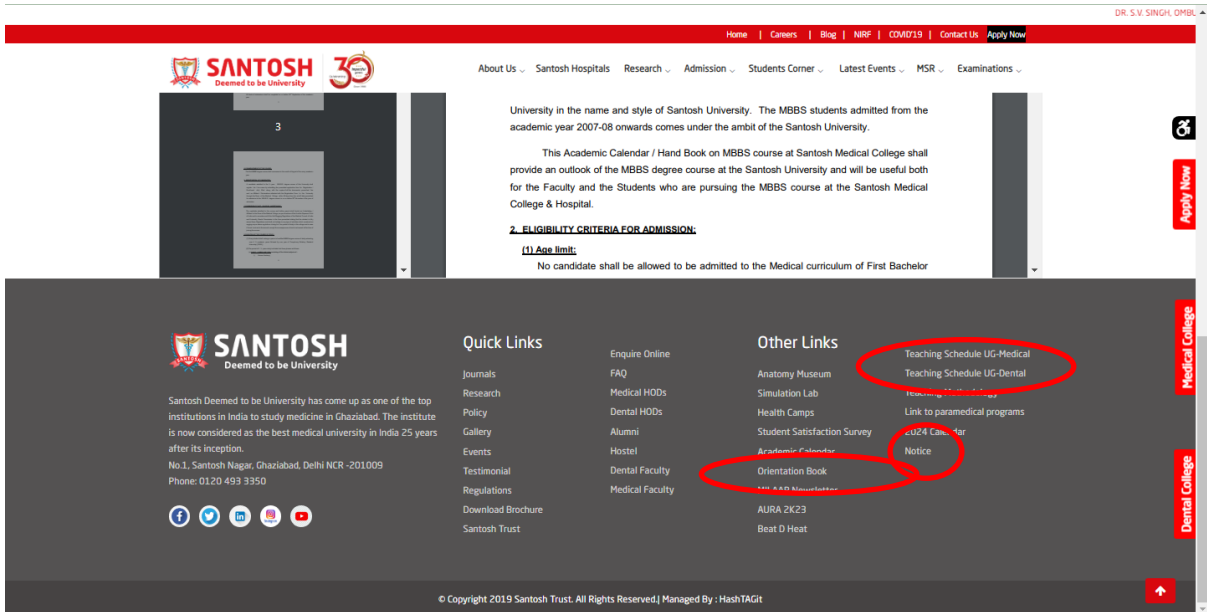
DR. S.V. SINGH, OMBL

Home | Careers | Blog | NIRF | COVID'19 | Contact Us Apply Now

SANTOSH Deemed to be University 30

About Us Santosh Hospitals Research Admission Students Corner Latest Events MSR Examinations

3

University in the name and style of Santosh University. The MBBS students admitted from the academic year 2007-08 onwards comes under the ambit of the Santosh University.

This Academic Calendar / Hand Book on MBBS course at Santosh Medical College shall provide an outlook of the MBBS degree course at the Santosh University and will be useful both for the Faculty and the Students who are pursuing the MBBS course at the Santosh Medical College & Hospital.

2. ELIGIBILITY CRITERIA FOR ADMISSION:

(1) Age limit:

No candidate shall be allowed to be admitted to the Medical curriculum of First Bachelor

Apply Now

SANTOSH Deemed to be University

Santosh Deemed to be University has come up as one of the top institutions in India to study medicine in Ghaziabad. The institute is now considered as the best medical university in India 25 years after its inception.

No.1, Santosh Nagar, Ghaziabad, Delhi NCR -201009

Phone: 0120 493 3350

Quick Links

Journals
Research
Policy
Gallery
Events
Testimonial
Regulations
Download Brochure
Santosh Trust

Enquire Online
FAQ
Medical HODs
Dental HODs
Alumni
Hostel
Dental Faculty
Medical Faculty

Other Links

Anatomy Museum
Simulation Lab
Health Camps
Student Satisfaction Survey
Academic Calendar
Orientation Book
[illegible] Newsletter
AURA 2K23
Beat D Heat

Teaching Schedule UG-Medical
Teaching Schedule UG-Dental
Teaching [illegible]
Link to paramedical programs
2024 Calendar
Notice

Medical College

Dental College

© Copyright 2019 Santosh Trust. All Rights Reserved.| Managed By : HashTAGit